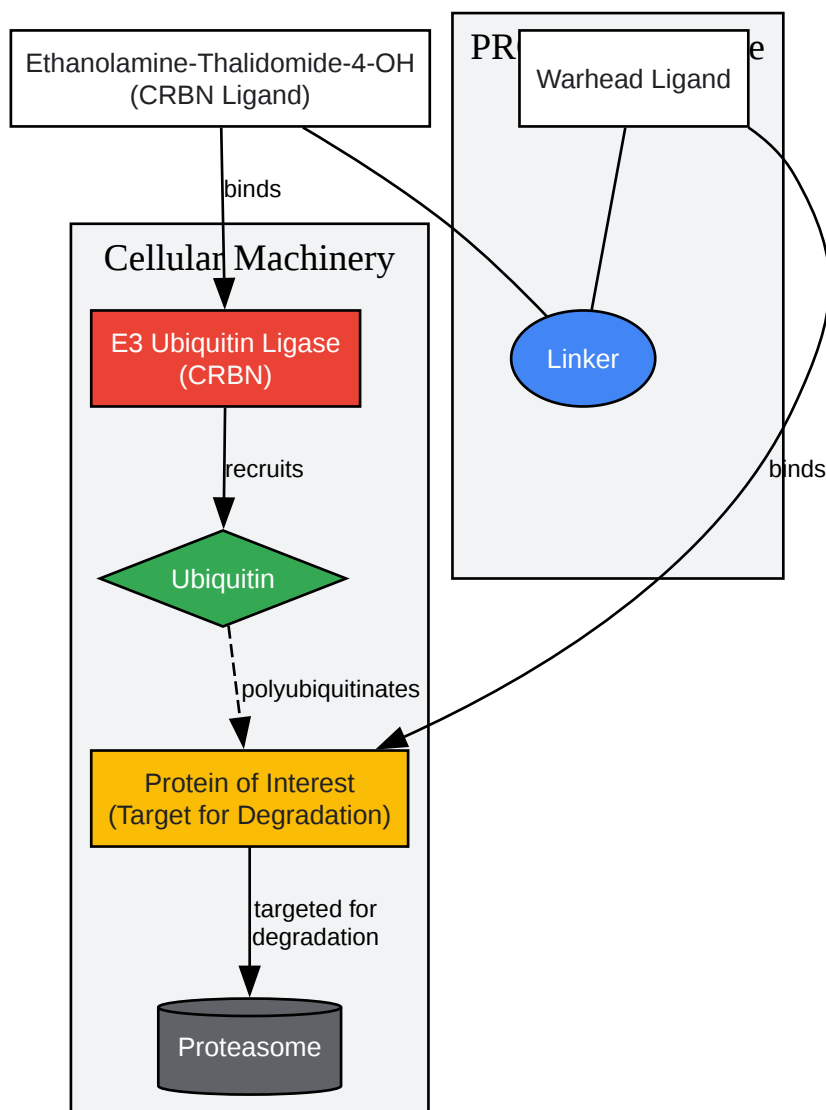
Ethanolamine-Thalidomide-4-OH
(CRBN Ligand)

PR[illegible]e

Warhead Ligand

binds

Cellular Machinery

E3 Ubiquitin Ligase
(CRBN)

Linker

recruits

binds

Ubiquitin

polyubiquitinates

Protein of Interest
(Target for Degradation)

targeted for
degradation

Proteasome